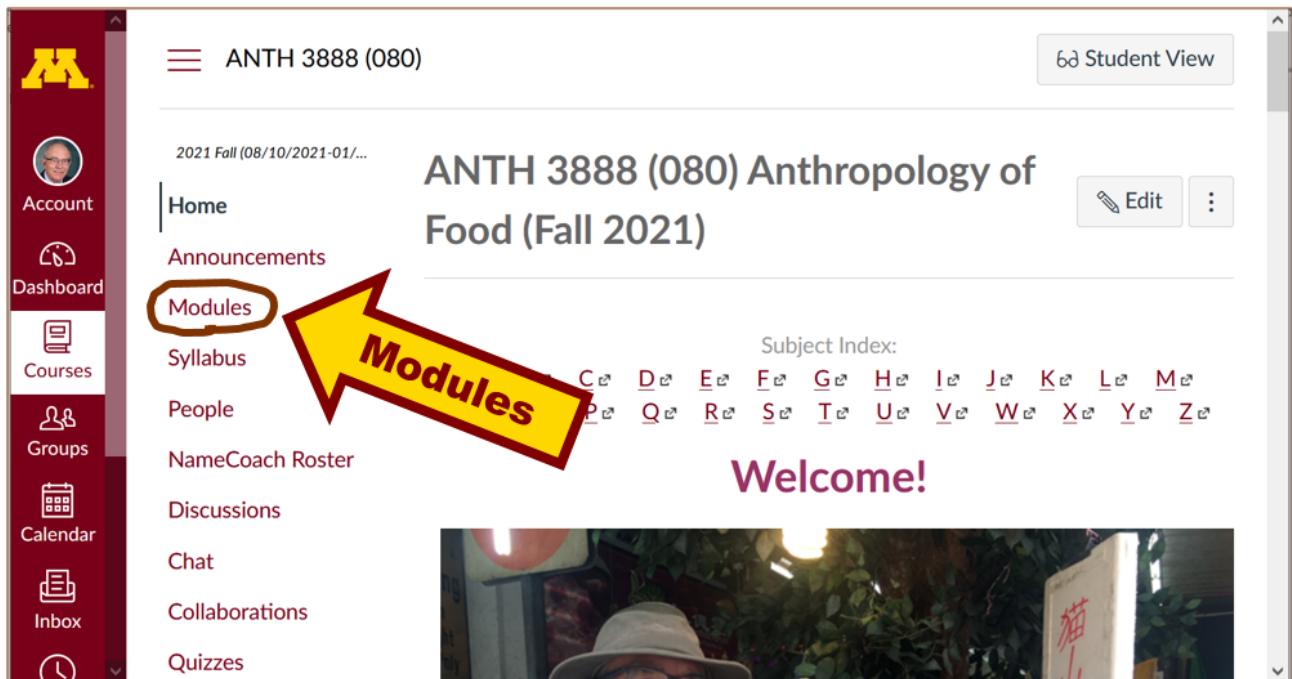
Account
Dashboard
Courses
Groups
Calendar
Inbox

ANTH 3888 (080)

Student View

2021 Fall (08/10/2021-01/...

Home
Announcements
Modules
Syllabus
People
NameCoach Roster
Discussions
Chat
Collaborations
Quizzes

Modules

ANTH 3888 (080) Anthropology of Food (Fall 2021)

Edit

Subject Index:
C D E F G H I J K L M
P Q R S T U V W X Y Z

Welcome!

猫